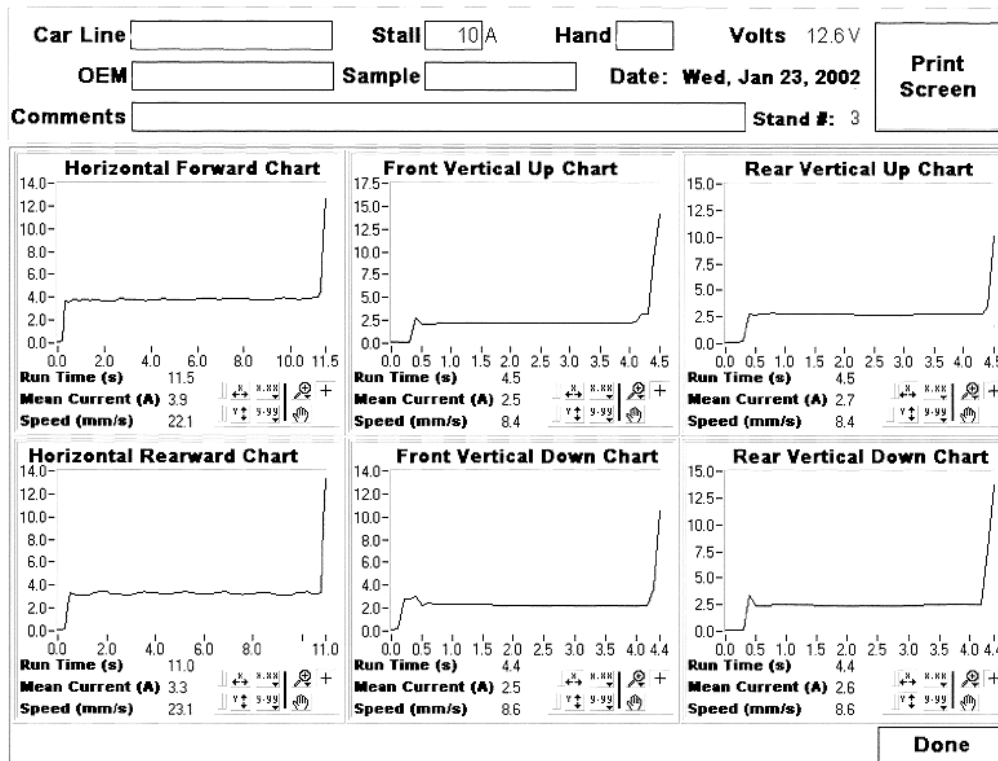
Car Line
Stall 10 A
Hand
Volts 12.6 V
Print Screen
OEM
Sample
Date: Wed, Jan 23, 2002
Comments
Stand #: 3

Horizontal Forward Chart
14.0
12.0
10.0
8.0
6.0
4.0
2.0
0.0
0.0 2.0 4.0 6.0 8.0 10.0 11.5
Run Time (s) 11.5
Mean Current (A) 3.9
Speed (mm/s) 22.1
x.xx
y.yy

Front Vertical Up Chart
17.5
15.0
12.5
10.0
7.5
5.0
2.5
0.0
0.0 0.5 1.0 1.5 2.0 2.5 3.0 3.5 4.0 4.5
Run Time (s) 4.5
Mean Current (A) 2.5
Speed (mm/s) 8.4
x.xx
y.yy

Rear Vertical Up Chart
15.0
12.5
10.0
7.5
5.0
2.5
0.0
0.0 0.5 1.0 1.5 2.0 2.5 3.0 3.5 4.0 4.5
Run Time (s) 4.5
Mean Current (A) 2.7
Speed (mm/s) 8.4
x.xx
y.yy

Horizontal Rearward Chart
14.0
12.0
10.0
8.0
6.0
4.0
2.0
0.0
0.0 2.0 4.0 6.0 8.0 11.0
Run Time (s) 11.0
Mean Current (A) 3.3
Speed (mm/s) 23.1
x.xx
y.yy

Front Vertical Down Chart
14.0
12.0
10.0
8.0
6.0
4.0
2.0
0.0
0.0 0.5 1.0 1.5 2.0 2.5 3.0 3.5 4.0 4.4
Run Time (s) 4.4
Mean Current (A) 2.5
Speed (mm/s) 8.6
x.xx
y.yy

Rear Vertical Down Chart
15.0
12.5
10.0
7.5
5.0
2.5
0.0
0.0 0.5 1.0 1.5 2.0 2.5 3.0 3.5 4.0 4.4
Run Time (s) 4.4
Mean Current (A) 2.6
Speed (mm/s) 8.6
x.xx
y.yy

Done